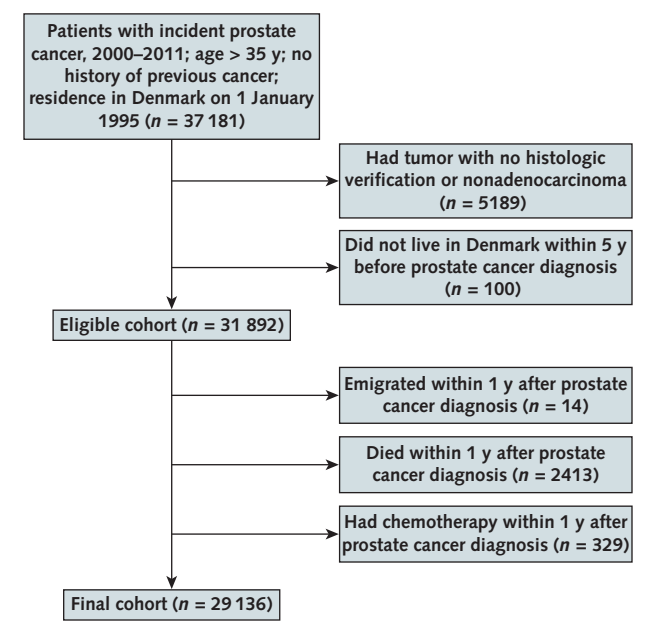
Patients with incident prostate cancer, 2000–2011; age > 35 y; no history of previous cancer; residence in Denmark on 1 January 1995 (*n* = 37 181)

Had tumor with no histologic verification or nonadenocarcinoma (*n* = 5189)

Did not live in Denmark within 5 y before prostate cancer diagnosis (*n* = 100)

Eligible cohort (*n* = 31 892)

Emigrated within 1 y after prostate cancer diagnosis (*n* = 14)

Died within 1 y after prostate cancer diagnosis (*n* = 2413)

Had chemotherapy within 1 y after prostate cancer diagnosis (*n* = 329)

Final cohort (*n* = 29 136)